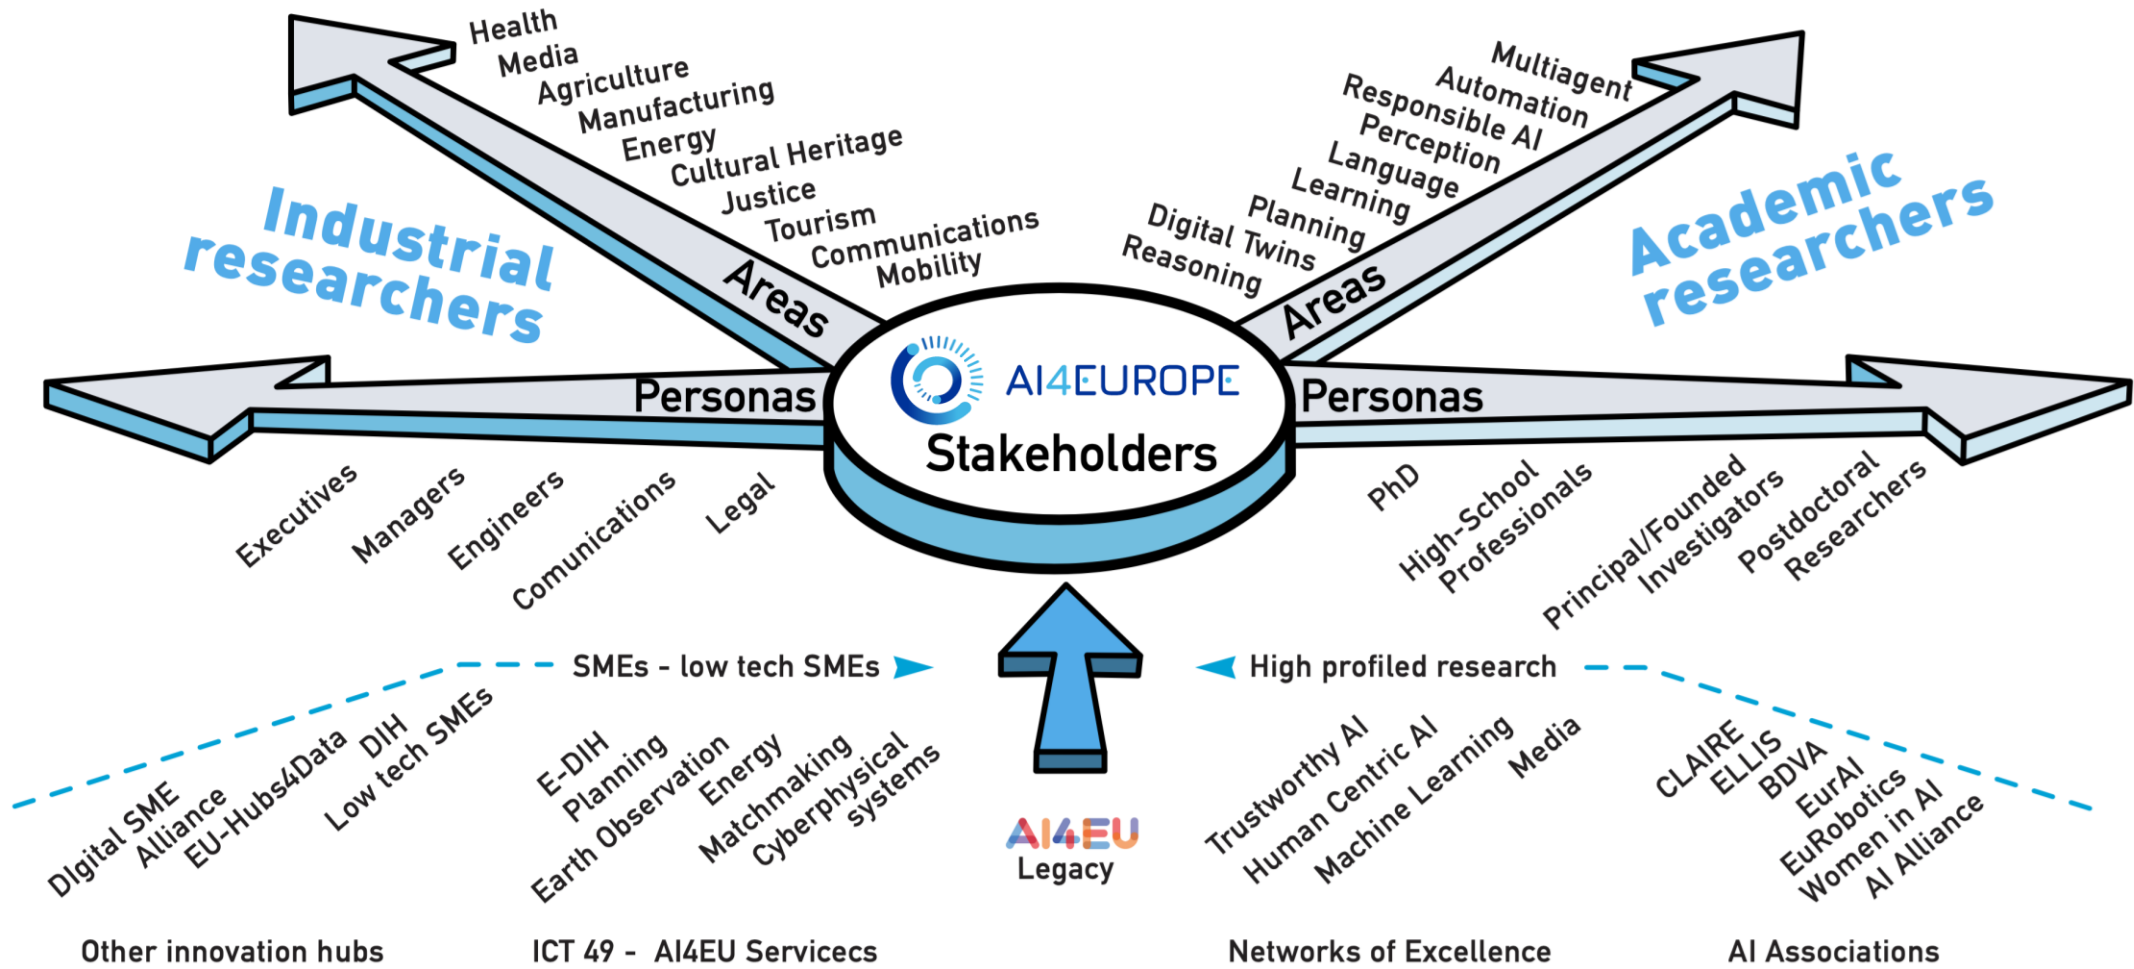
Health
Media
Agriculture
Manufacturing
Energy
Cultural Heritage
Justice
Tourism
Communications
Mobility

Industrial researchers

Areas

Multiagent
Automation
Responsible AI
Perception
Language
Learning
Planning
Digital Twins
Reasoning

Academic researchers

Areas

Personas

AI4EUROPE
Stakeholders

Personas

Executives
Managers
Engineers
Comunications
Legal

PhD
High-School Professionals
Principal/Founded Investigators
Postdoctoral Researchers

SMEs - low tech SMEs

High profiled research

Digital SME Alliance
EU-Hubs4Data
DIH Low tech SMEs

E-DIH
Planning
Earth Observation
Energy
Matchmaking
Cyberphysical systems

AI4EU
Legacy

Trustworthy AI
Human Centric AI
Machine Learning
Media

CLAIRE
ELLIS
BDVA
EurAI
EuRobotics
Women in AI
AI Alliance

Other innovation hubs

ICT 49 - AI4EU Servicecs

Networks of Excellence

AI Associations